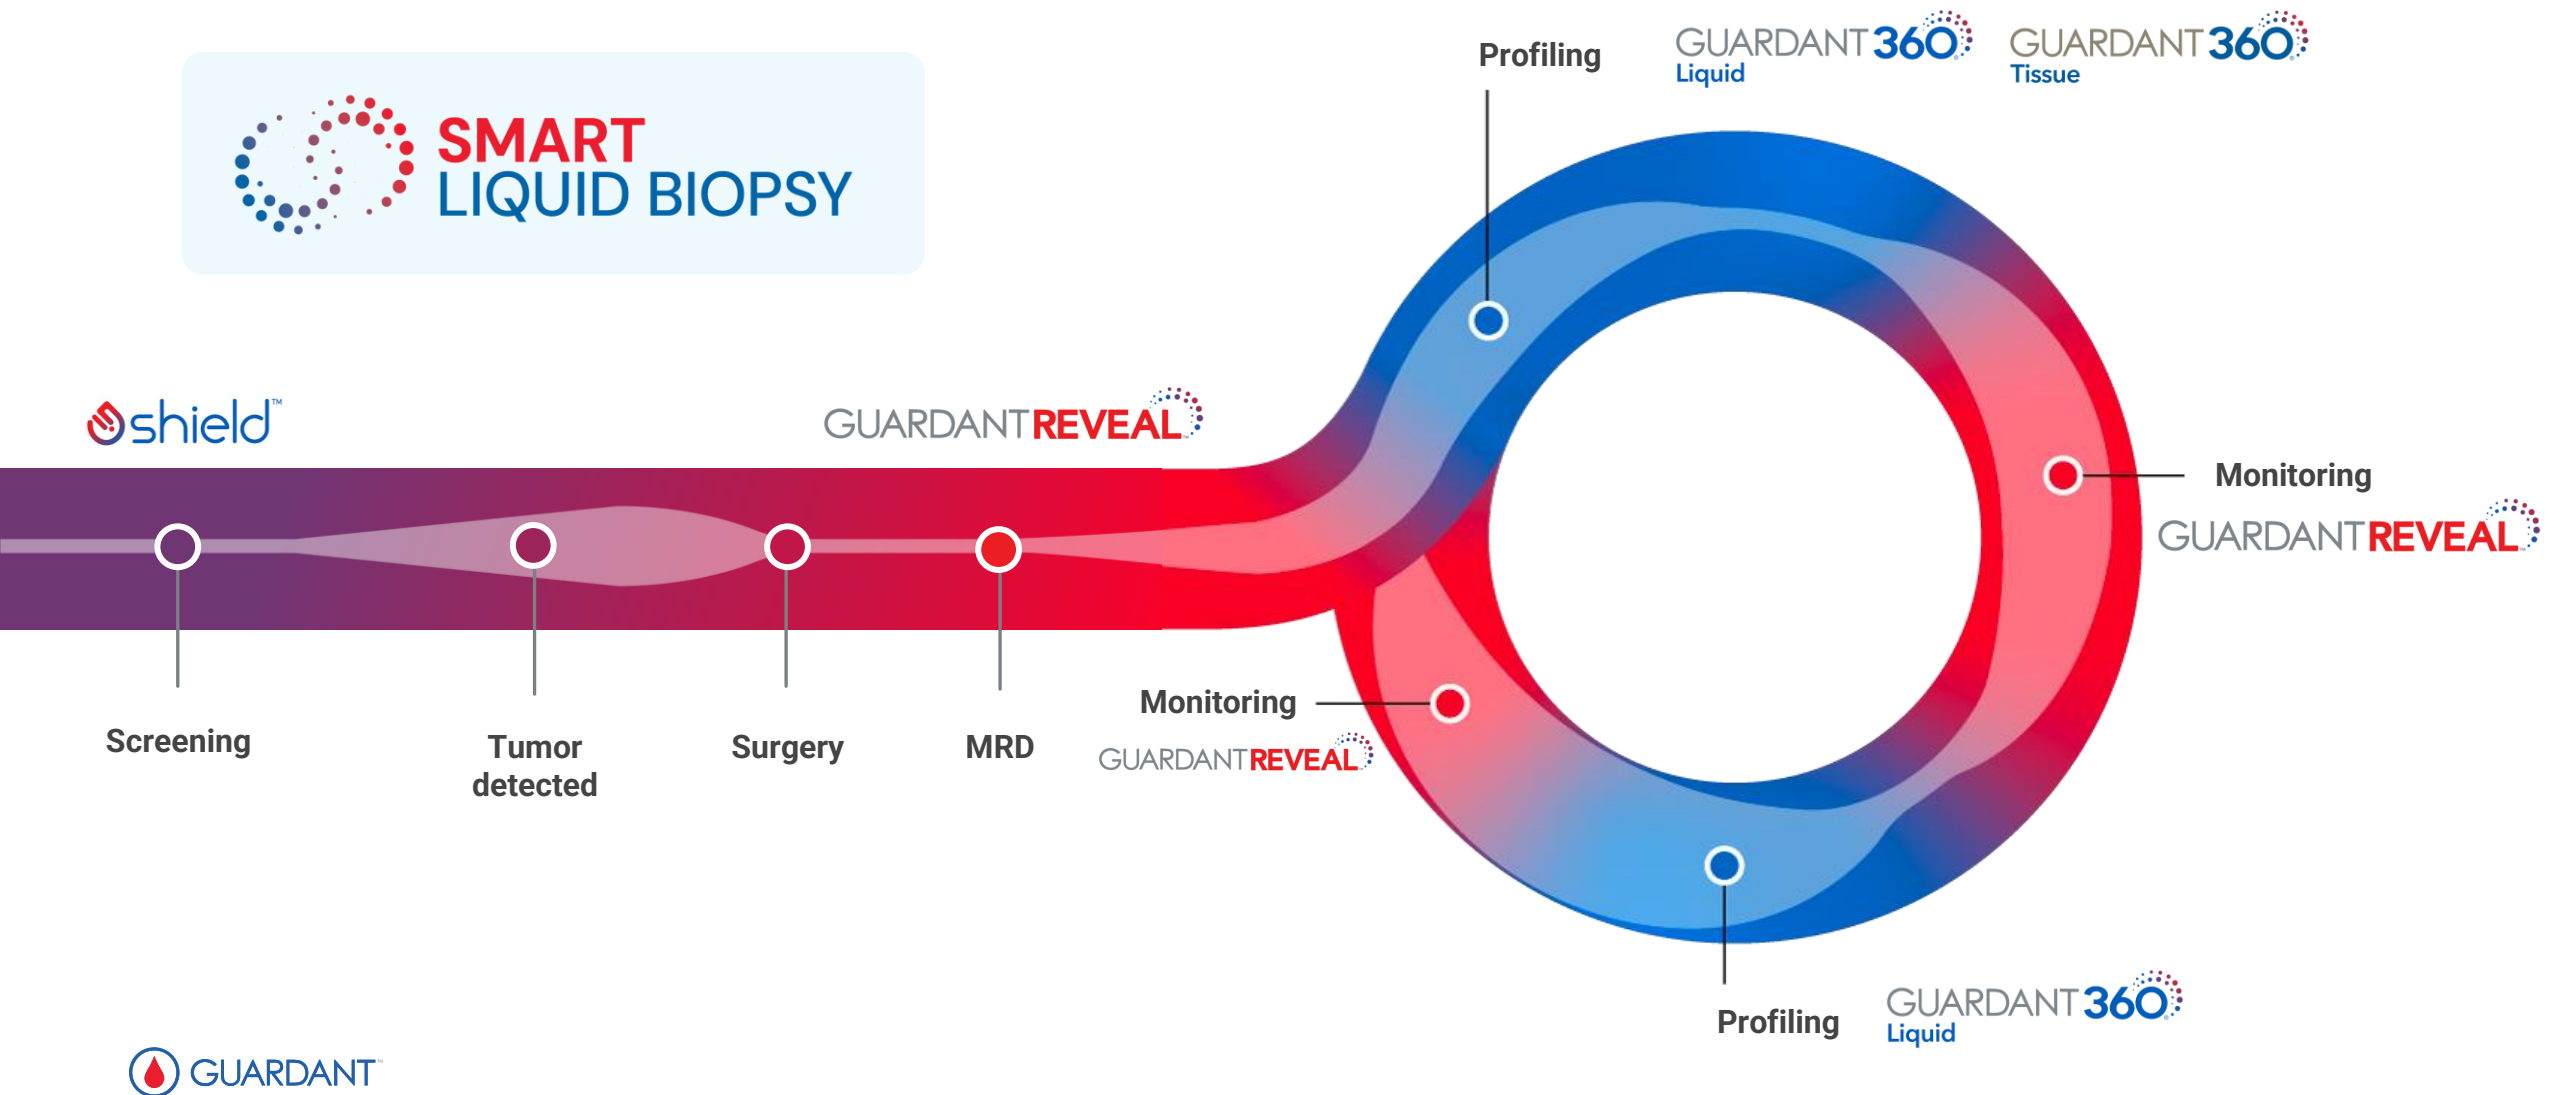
SMART LIQUID BIOPSY

Profiling

GUARDANT360 Liquid

GUARDANT360 Tissue

shield™

GUARDANTREVEAL

Monitoring

GUARDANTREVEAL

Screening

Tumor detected

Surgery

MRD

Monitoring

GUARDANTREVEAL

Profiling

GUARDANT360 Liquid

GUARDANT™